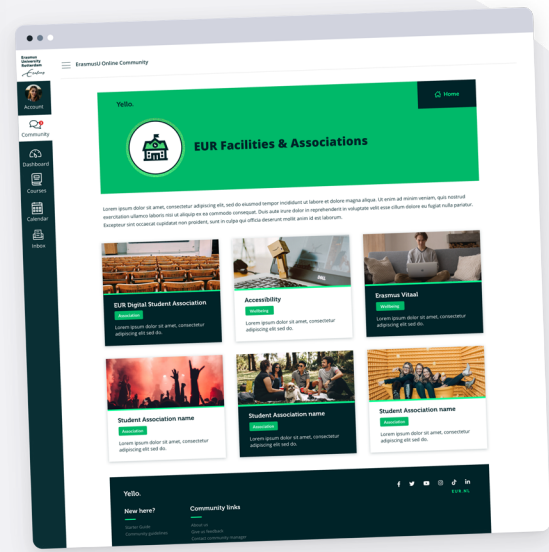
Erasmus University Rotterdam

ErasmusU Online Community

Account

Community

Dashboard

Courses

Calendar

Inbox

Yello.

Home

EUR Facilities & Associations

Lorem ipsum dolor sit amet, consectetur adipiscing elit, sed do eiusmod tempor incididunt ut labore et dolore magna aliqua. Ut enim ad minim veniam, quis nostrud exercitation ullamco laboris nisi ut aliquip ex ea commodo consequat. Duis aute irure dolor in reprehenderit in voluptate velit esse cillum dolore eu fugiat nulla pariatur. Excepteur sint occaecat cupidatat non proident, sunt in culpa qui officia deserunt mollit anim id est laborum.

EUR Digital Student Association

Association

Lorem ipsum dolor sit amet, consectetur adipiscing elit sed do.

Accessibility

Wellbeing

Lorem ipsum dolor sit amet, consectetur adipiscing elit sed do.

Erasmus Vitaal

Wellbeing

Lorem ipsum dolor sit amet, consectetur adipiscing elit sed do.

Student Association name

Association

Lorem ipsum dolor sit amet, consectetur adipiscing elit sed do.

Student Association name

Association

Lorem ipsum dolor sit amet, consectetur adipiscing elit sed do.

Student Association name

Association

Lorem ipsum dolor sit amet, consectetur adipiscing elit sed do.

Yello.

New here?

Starter Guide

Community guidelines

Community links

About us

Give us feedback

Contact community manager

EUR.NL